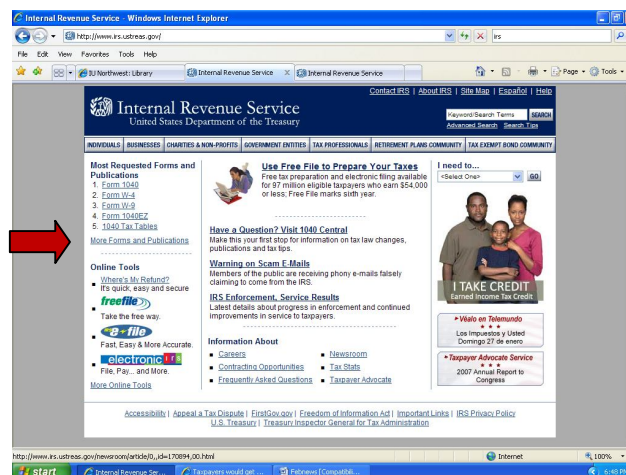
Internal Revenue Service - Windows Internet Explorer

http://www.irs.ustreas.gov/

irs

File Edit View Favorites Tools Help

IU Northwest: Library | Internal Revenue Service | Internal Revenue Service

Page ▾ Tools ▾

Contact IRS | About IRS | Site Map | Español | Help

Internal Revenue Service
United States Department of the Treasury

Keyword/Search Terms SEARCH
Advanced Search Search Tips

INDIVIDUALS | BUSINESSES | CHARITIES & NON-PROFITS | GOVERNMENT ENTITIES | TAX PROFESSIONALS | RETIREMENT PLANS COMMUNITY | TAX EXEMPT BOND COMMUNITY

Most Requested Forms and Publications
1. Form 1040
2. Form W-4
3. Form W-9
4. Form 1040EZ
5. 1040 Tax Tables
More Forms and Publications

Online Tools
Where's My Refund? It's quick, easy and secure
free file
Take the free way.
e-file
Fast, Easy & More Accurate.
electronic EFTPS
File, Pay... and More.
More Online Tools

Use Free File to Prepare Your Taxes
Free tax preparation and electronic filing available for 97 million eligible taxpayers who earn $54,000 or less; Free File marks sixth year.

Have a Question? Visit 1040 Central
Make this your first stop for information on tax law changes, publications and tax tips.

Warning on Scam E-Mails
Members of the public are receiving phony e-mails falsely claiming to come from the IRS.

IRS Enforcement, Service Results
Latest details about progress in enforcement and continued improvements in service to taxpayers.

Information About
Careers
Contracting Opportunities
Frequently Asked Questions
Newsroom
Tax Stats
Taxpayer Advocate

I need to...
<Select One>
GO

I TAKE CREDIT
Earned Income Tax Credit

Véalo en Telemundo
Los Impuestos y Usted
Domingo 27 de enero

Taxpayer Advocate Service
2007 Annual Report to Congress

Accessibility | Appeal a Tax Dispute | FirstGov.gov | Freedom of Information Act | Important Links | IRS Privacy Policy
U.S. Treasury | Treasury Inspector General for Tax Administration

http://www.irs.ustreas.gov/newsroom/article/0,,id=170894,00.html

Internet
100%

start | Internal Revenue Ser... | Taxpayers would get ... | Febnews [Compatibili...
6:48 PM